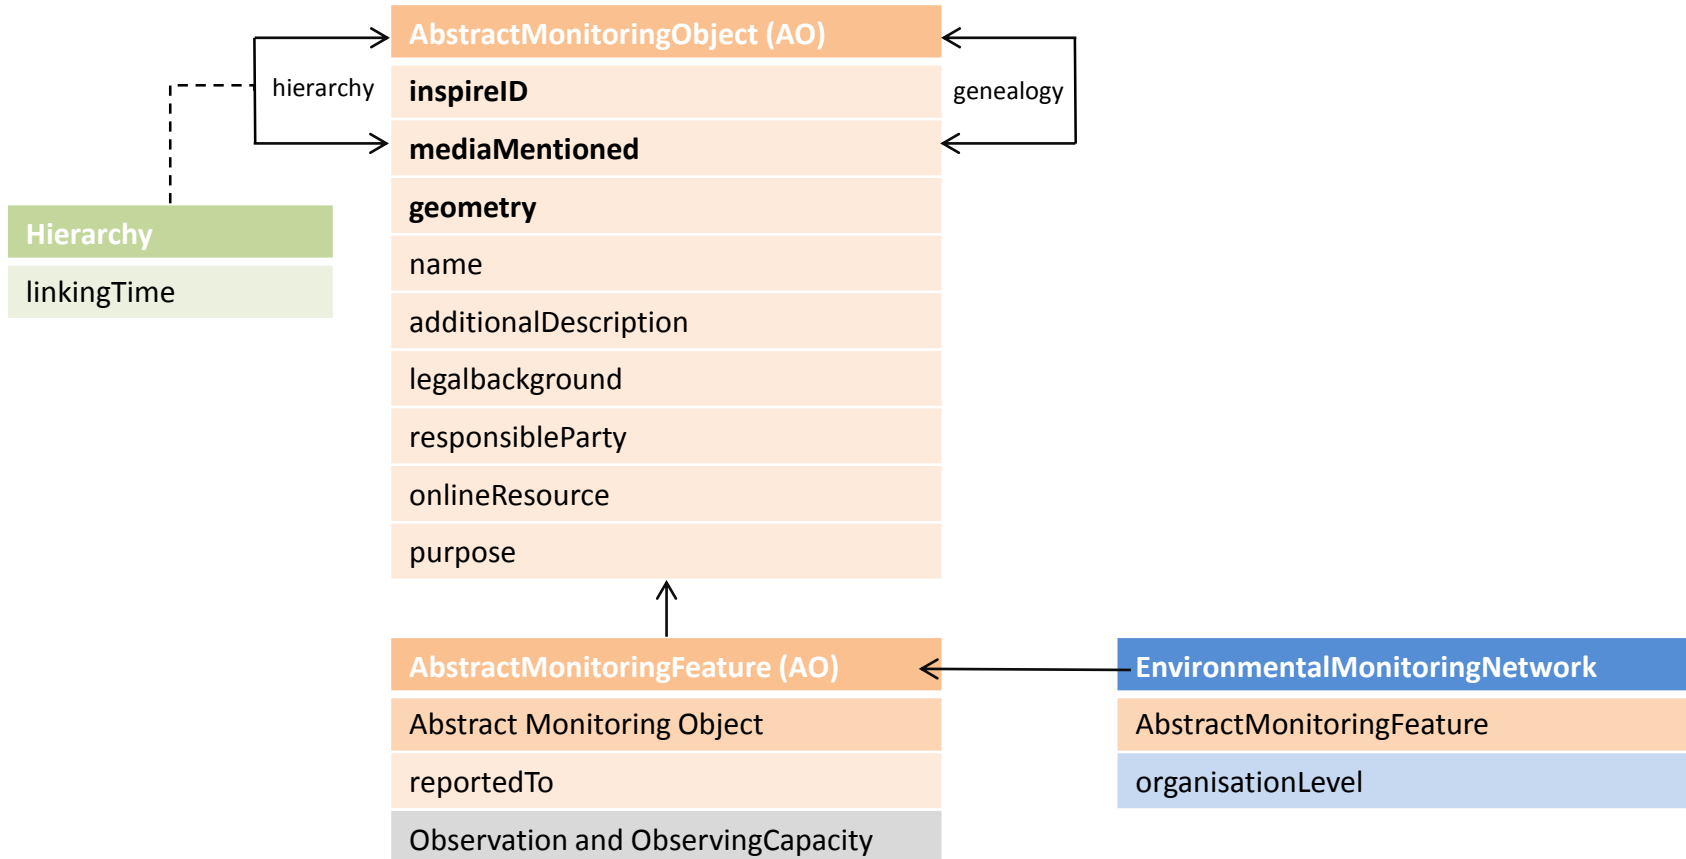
AbstractMonitoringObject (AO)

hierarchy

genealogy

inspireID

mediaMentioned

geometry

name

additionalDescription

legalbackground

responsibleParty

onlineResource

purpose

Hierarchy

linkingTime

AbstractMonitoringFeature (AO)

Abstract Monitoring Object

reportedTo

Observation and ObservingCapacity

EnvironmentalMonitoringNetwork

AbstractMonitoringFeature

organisationLevel